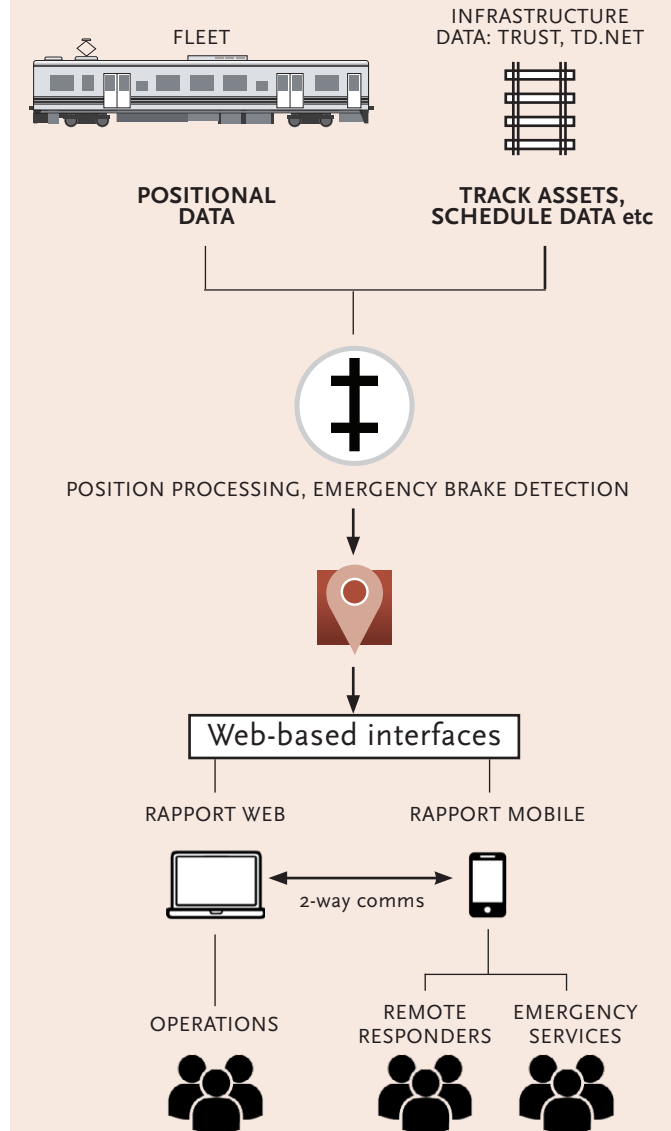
FLEET

INFRASTRUCTURE DATA: TRUST, TD.NET

POSITIONAL DATA

TRACK ASSETS, SCHEDULE DATA etc

POSITION PROCESSING, EMERGENCY BRAKE DETECTION

Web-based interfaces

RAPPORT WEB

RAPPORT MOBILE

2-way comms

OPERATIONS

REMOTE RESPONDERS

EMERGENCY SERVICES